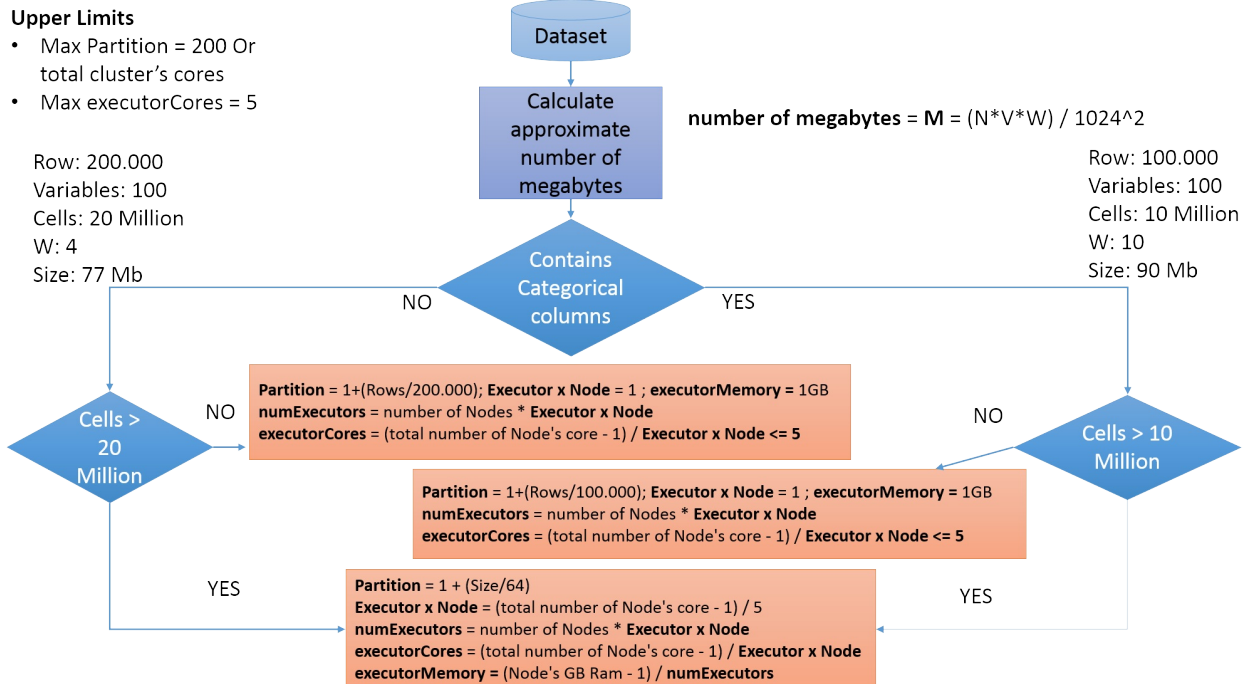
**Upper Limits**
- Max Partition = 200 Or total cluster's cores
- Max executorCores = 5

Dataset

Calculate approximate number of megabytes

**number of megabytes** = **M** = (N*V*W) / 1024^2

Row: 200.000
Variables: 100
Cells: 20 Million
W: 4
Size: 77 Mb

Row: 100.000
Variables: 100
Cells: 10 Million
W: 10
Size: 90 Mb

Contains Categorical columns

NO

YES

Cells > 20 Million

NO

**Partition** = 1+(Rows/200.000); **Executor x Node** = 1 ; **executorMemory** = 1GB
**numExecutors** = number of Nodes * **Executor x Node**
**executorCores** = (total number of Node's core - 1) / **Executor x Node <= 5**

NO

Cells > 10 Million

**Partition** = 1+(Rows/100.000); **Executor x Node** = 1 ; **executorMemory** = 1GB
**numExecutors** = number of Nodes * **Executor x Node**
**executorCores** = (total number of Node's core - 1) / **Executor x Node <= 5**

YES

**Partition** = 1 + (Size/64)
**Executor x Node** = (total number of Node's core - 1) / 5
**numExecutors** = number of Nodes * **Executor x Node**
**executorCores** = (total number of Node's core - 1) / **Executor x Node**
**executorMemory** = (Node's GB Ram - 1) / **numExecutors**

YES